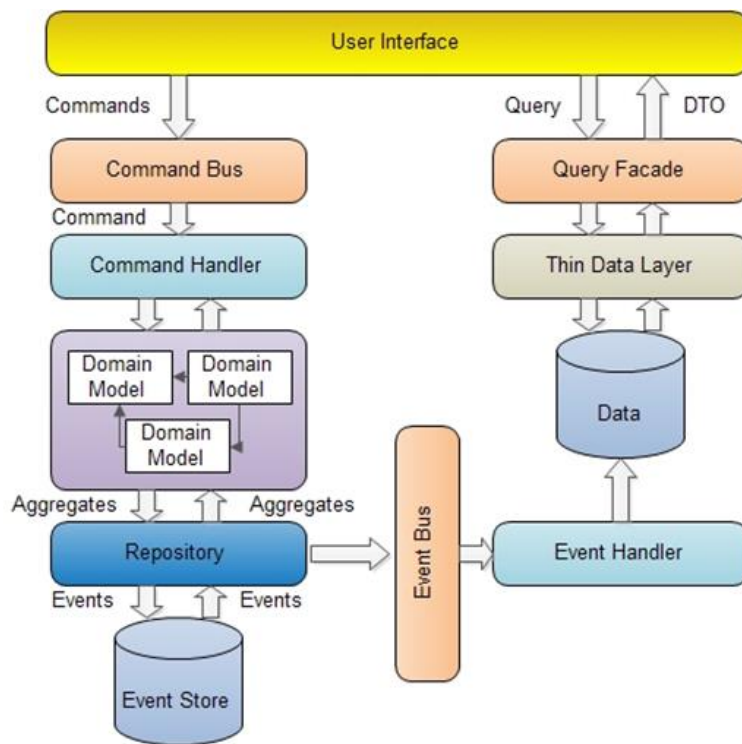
User Interface

Commands

Query

DTO

Command Bus

Query Facade

Command

Command Handler

Thin Data Layer

Domain Model

Domain Model

Domain Model

Data

Aggregates

Aggregates

Event Bus

Repository

Event Handler

Events

Events

Event Store